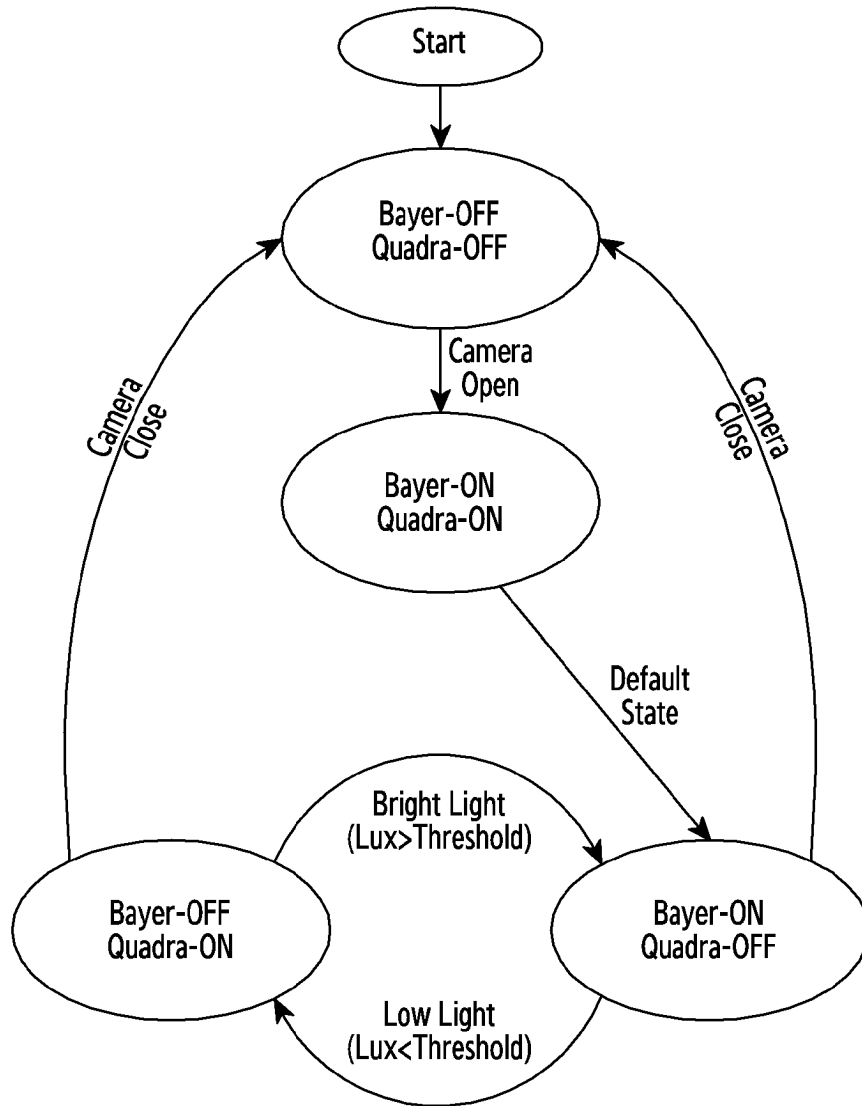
Start

Bayer-OFF
Quadra-OFF

Camera
Close

Camera
Open

Camera
Close

Bayer-ON
Quadra-ON

Default
State

Bright Light
(Lux>Threshold)

Bayer-OFF
Quadra-ON

Bayer-ON
Quadra-OFF

Low Light
(Lux<Threshold)